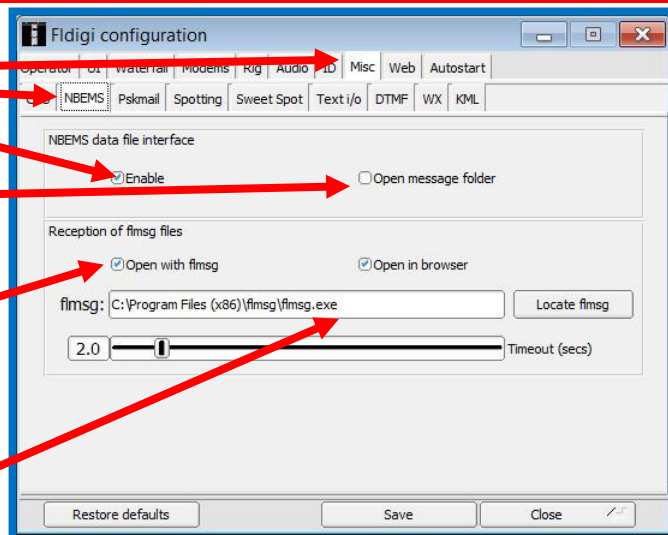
Fldigi configuration

Operator | UI | Waterfall | Modems | Rig | Audio | ID | Misc | Web | Autostart

CPU | NBEMS | Pskmail | Spotting | Sweet Spot | Text i/o | DTMF | WX | KML

NBEMS data file interface

Enable

Open message folder

Reception of flmsg files

Open with flmsg

Open in browser

flmsg: C:\Program Files (x86)\flmsg\flmsg.exe

Locate flmsg

2.0

Timeout (secs)

Restore defaults

Save

Close